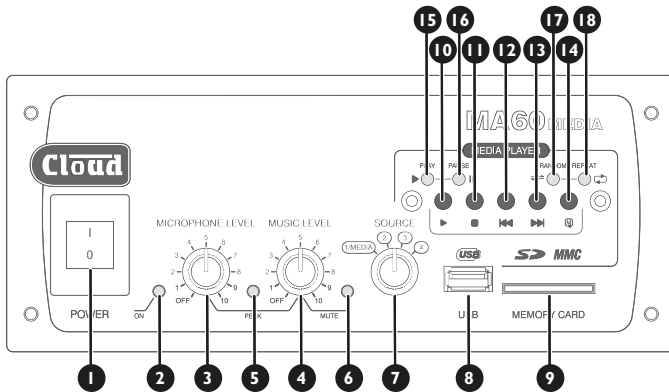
15 16 10 11 12 13 17 18 14

MA60 MEDIA

MEDIA PLAYER

Cloud

PLAY PAUSE RANDOM REPEAT

I
0

POWER

MICROPHONE LEVEL
1 2 3 4 5 6 7 8 9 10
OFF
ON

MUSIC LEVEL
1 2 3 4 5 6 7 8 9 10
OFF
PEAK
MUTE

SOURCE
1/MEDIA 2 3 4

USB
USB

SD MMC
MEMORY CARD

1 2 3 5 4 6 7 8 9